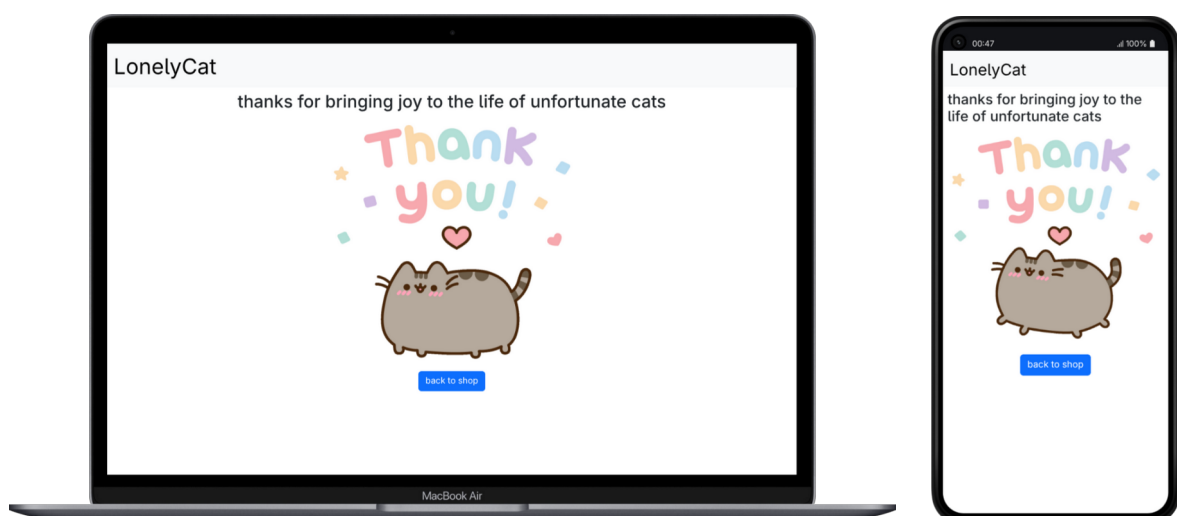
LonelyCat

thanks for bringing joy to the life of unfortunate cats

Thank you!

back to shop

MacBook Air

00:47

100%

LonelyCat

thanks for bringing joy to the life of unfortunate cats

Thank you!

back to shop